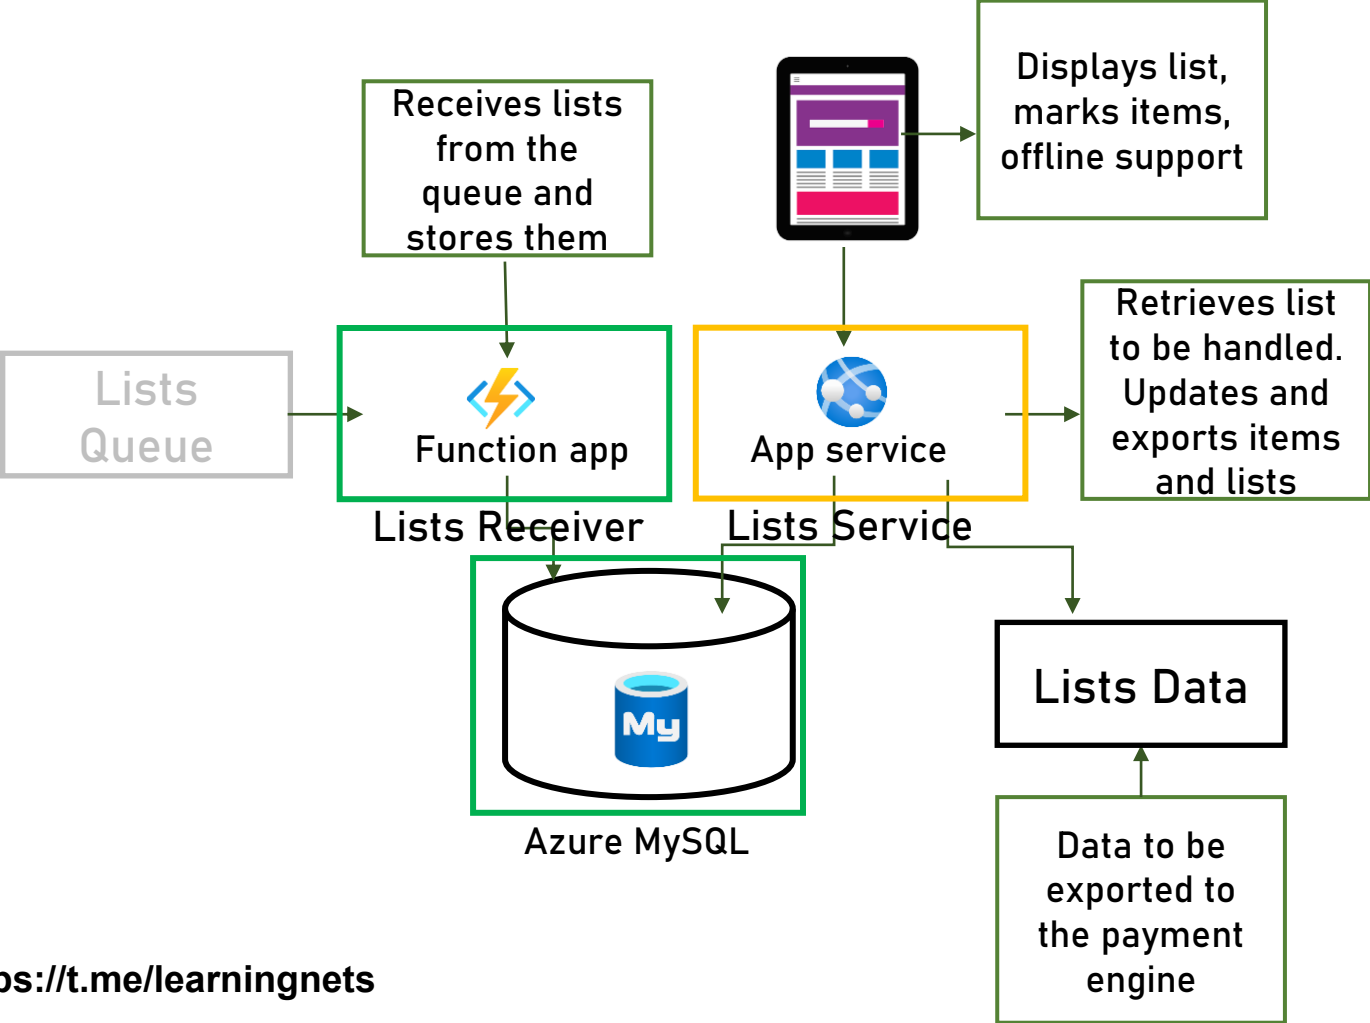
Receives lists from the queue and stores them

Displays list, marks items, offline support

Lists Queue

Function app

Lists Receiver

App service

Lists Service

Retrieves list to be handled. Updates and exports items and lists

My

Azure MySQL

Lists Data

Data to be exported to the payment engine

ps://t.me/learningnets